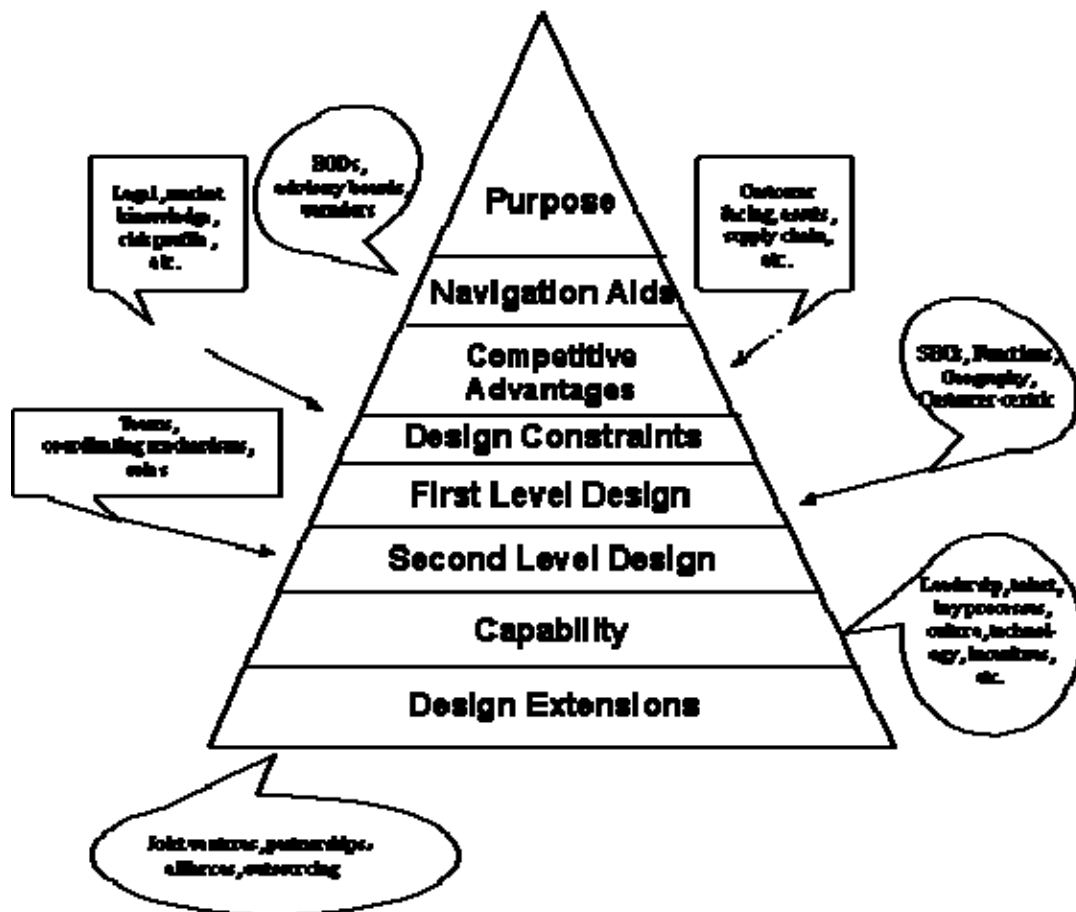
Purpose

Navigation Aids

Competitive Advantages

Design Constraints

First Level Design

Second Level Design

Capability

Design Extensions

Legal, market knowledge, risk profile, etc.

BODs, advisory boards, vendors

Customer facing, assets, supply chain, etc.

SBUs, Functions, Geography, Customer-centric

Teams, coordinating mechanisms, roles

Leadership, talent, key processes, culture, technology, incentives, etc.

Joint ventures, partnerships, alliances, outsourcing